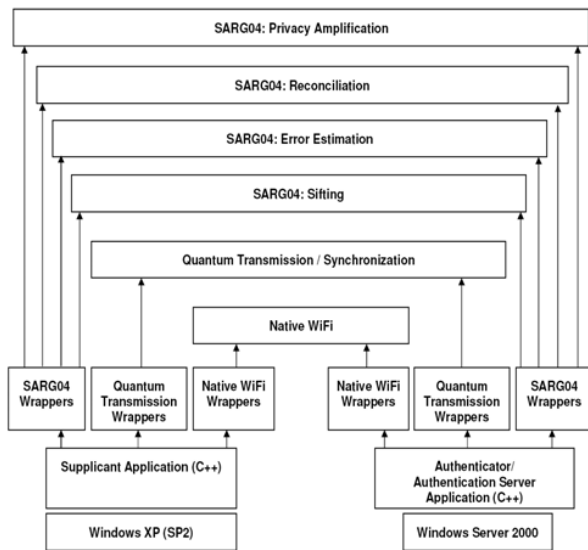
SARG04: Privacy Amplification

SARG04: Reconciliation

SARG04: Error Estimation

SARG04: Sifting

Quantum Transmission / Synchronization

Native WiFi

SARG04 Wrappers

Quantum Transmission Wrappers

Native WiFi Wrappers

Native WiFi Wrappers

Quantum Transmission Wrappers

SARG04 Wrappers

Supplicant Application (C++)

Authenticator/ Authentication Server Application (C++)

Windows XP (SP2)

Windows Server 2000